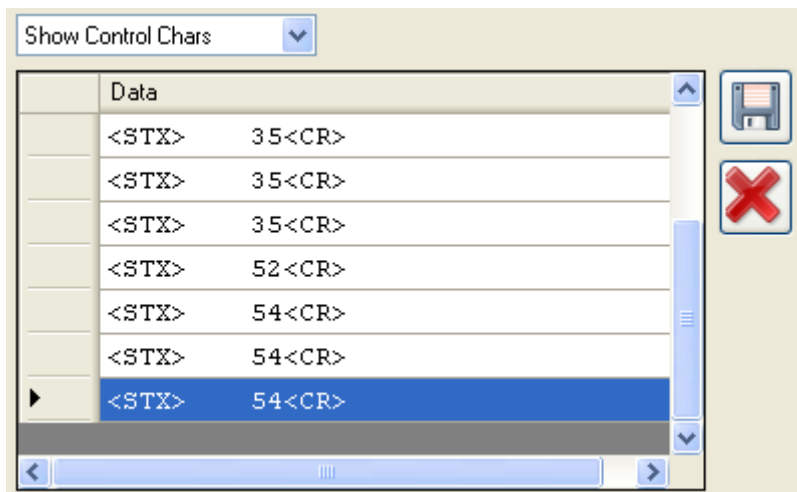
Show Control Chars

| | Data |
|---|---|
| | <STX>      35<CR> |
| | <STX>      35<CR> |
| | <STX>      35<CR> |
| | <STX>      52<CR> |
| | <STX>      54<CR> |
| | <STX>      54<CR> |
| ▶ | <STX>      54<CR> |